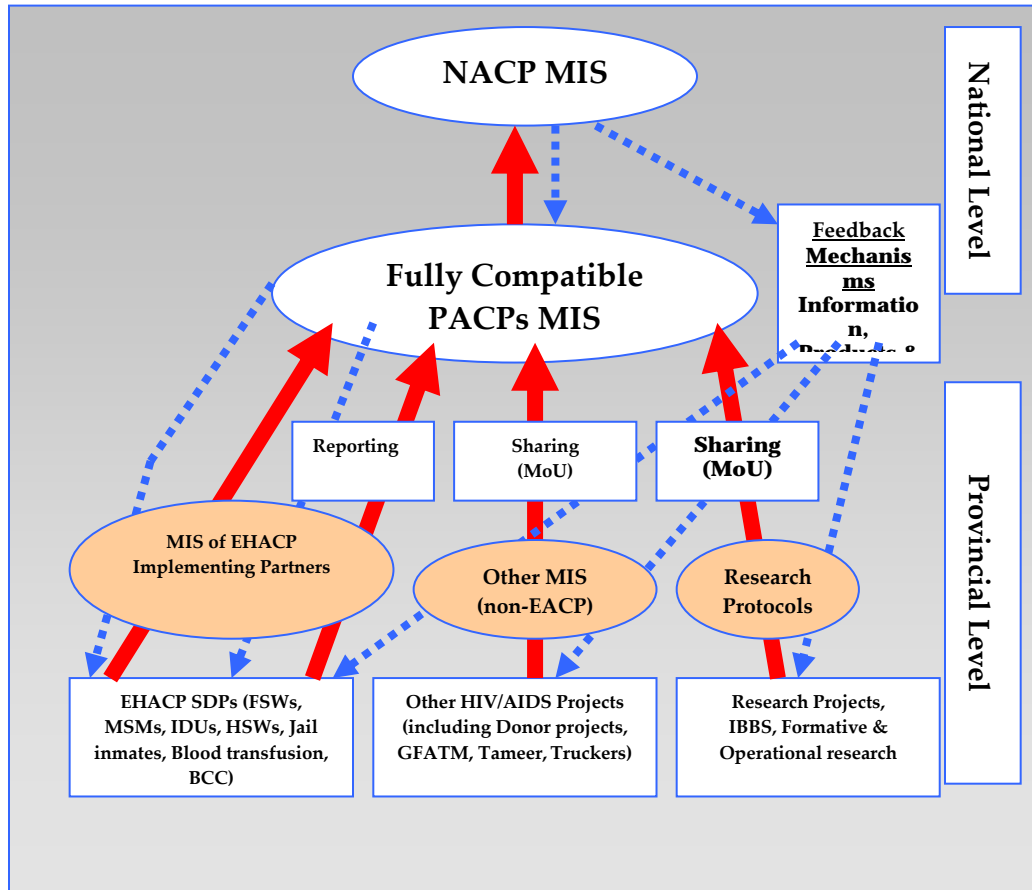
NACP MIS

National Level

Feedback Mechanisms Information, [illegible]

Fully Compatible PACPs MIS

Reporting

Sharing (MoU)

Sharing (MoU)

Provincial Level

MIS of EHACP Implementing Partners

Other MIS (non-EACP)

Research Protocols

EHACP SDPs (FSWs, MSMs, IDUs, HSWs, Jail inmates, Blood transfusion, BCC)

Other HIV/AIDS Projects (including Donor projects, GFATM, Tameer, Truckers)

Research Projects, IBBS, Formative & Operational research